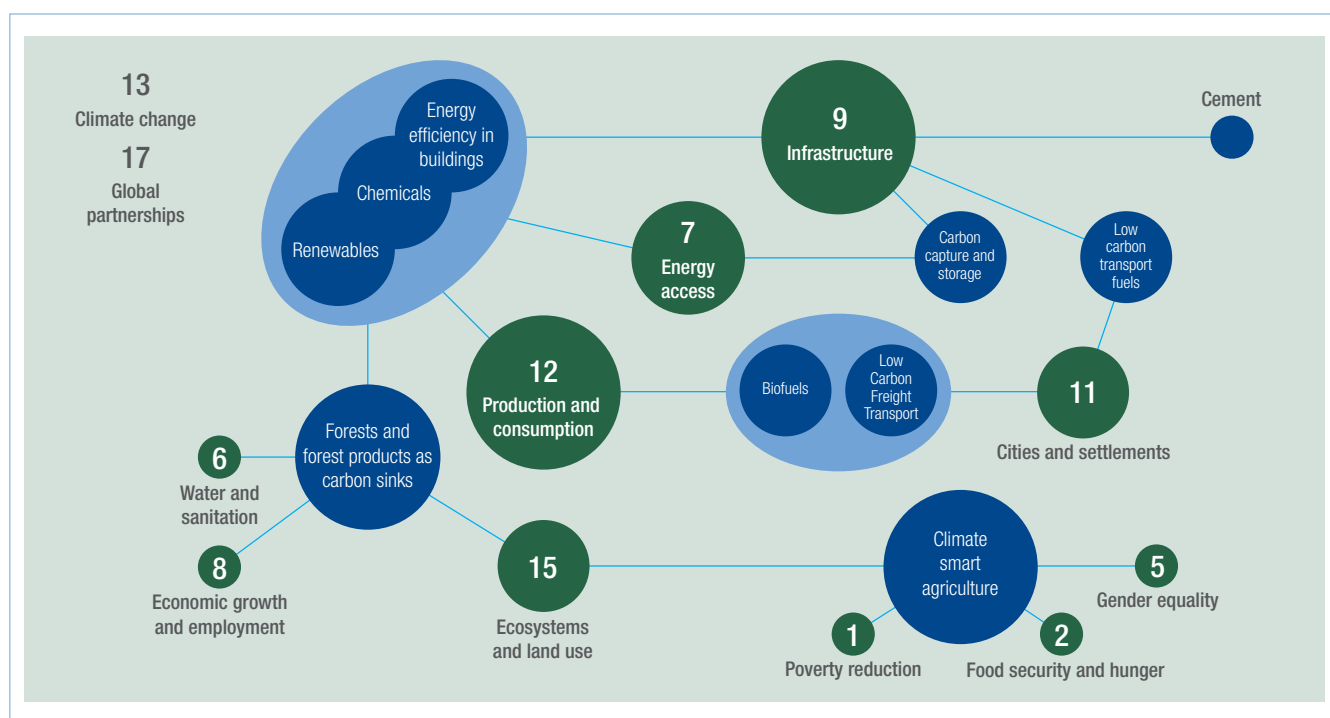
13
Climate change

17
Global partnerships

Energy efficiency in buildings

Chemicals

Renewables

9
Infrastructure

Cement

7
Energy access

Carbon capture and storage

Low carbon transport fuels

12
Production and consumption

Biofuels

Low Carbon Freight Transport

11
Cities and settlements

Forests and forest products as carbon sinks

6
Water and sanitation

8
Economic growth and employment

15
Ecosystems and land use

Climate smart agriculture

5
Gender equality

1
Poverty reduction

2
Food security and hunger